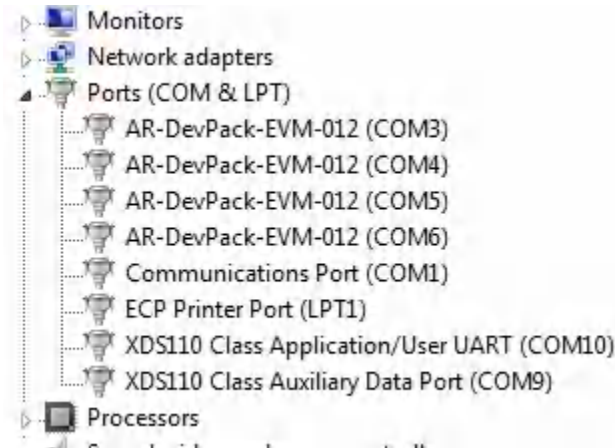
Monitors
Network adapters
Ports (COM & LPT)
AR-DevPack-EVM-012 (COM3)
AR-DevPack-EVM-012 (COM4)
AR-DevPack-EVM-012 (COM5)
AR-DevPack-EVM-012 (COM6)
Communications Port (COM1)
ECP Printer Port (LPT1)
XDS110 Class Application/User UART (COM10)
XDS110 Class Auxiliary Data Port (COM9)
Processors
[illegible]